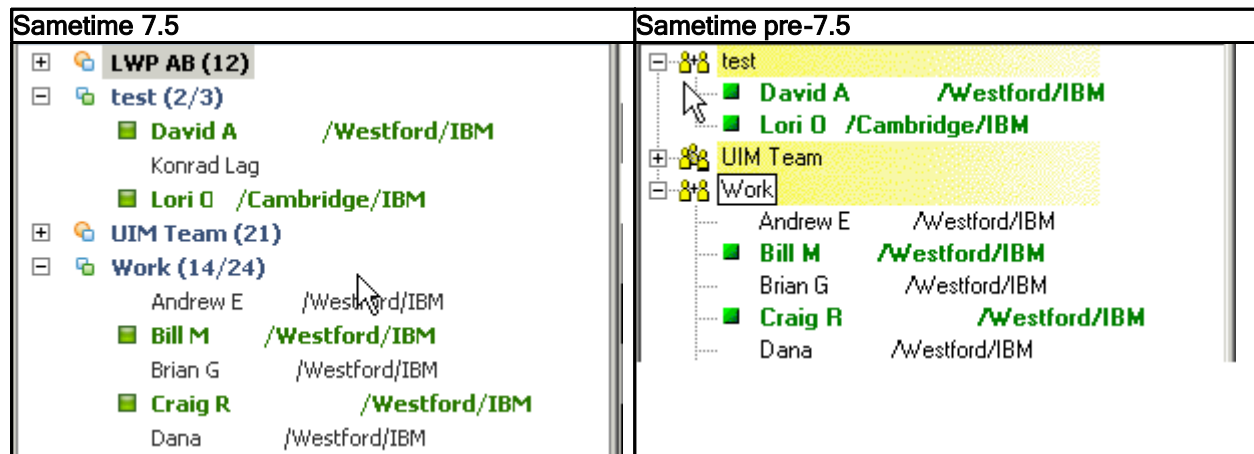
| Sametime 7.5 | Sametime pre-7.5 |
|---|---|
| LWP AB (12)<br>test (2/3)<br>David A /Westford/IBM<br>Konrad Lag<br>Lori O /Cambridge/IBM<br>UIM Team (21)<br>Work (14/24)<br>Andrew E /Westford/IBM<br>Bill M /Westford/IBM<br>Brian G /Westford/IBM<br>Craig R /Westford/IBM<br>Dana /Westford/IBM | test<br>David A /Westford/IBM<br>Lori O /Cambridge/IBM<br>UIM Team<br>Work<br>Andrew E /Westford/IBM<br>Bill M /Westford/IBM<br>Brian G /Westford/IBM<br>Craig R /Westford/IBM<br>Dana /Westford/IBM |